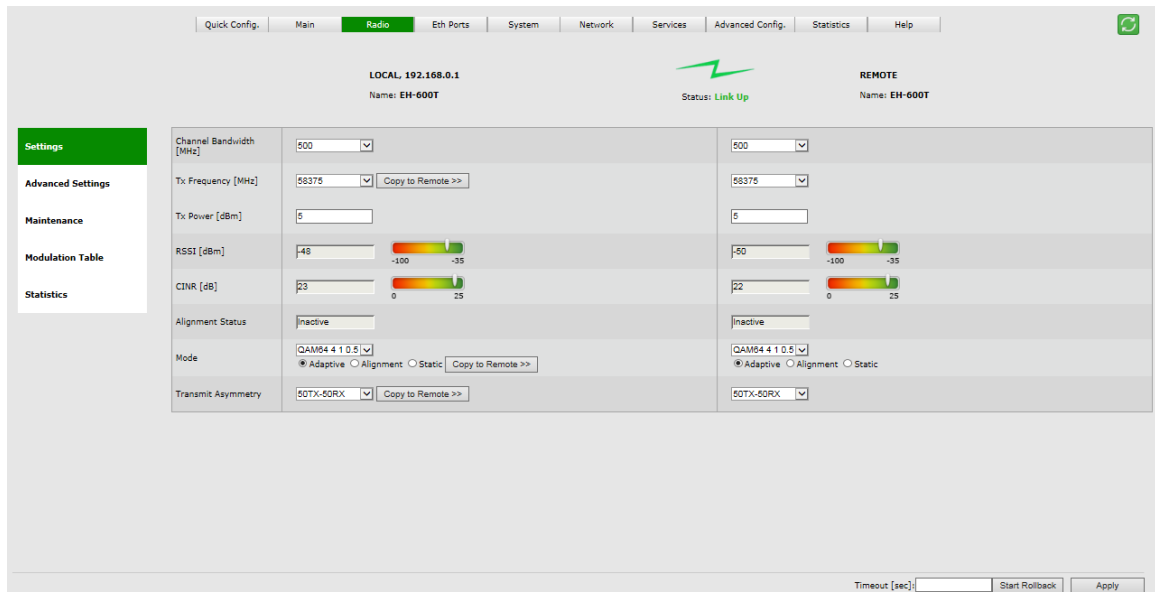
Quick Config. | Main | Radio | Eth Ports | System | Network | Services | Advanced Config. | Statistics | Help

LOCAL, 192.168.0.1
Name: EH-600T

Status: Link Up

REMOTE
Name: EH-600T

Settings
Advanced Settings
Maintenance
Modulation Table
Statistics

| | Local | Remote |
|---|---|---|
| Channel Bandwidth [MHz] | 500 | 500 |
| Tx Frequency [MHz] | 58375 Copy to Remote >> | 58375 |
| Tx Power [dBm] | 5 | 5 |
| RSSI [dBm] | -48 -100 -35 | -50 -100 -35 |
| CINR [dB] | 23 0 25 | 22 0 25 |
| Alignment Status | Inactive | Inactive |
| Mode | QAM64 4 1 0.5 Adaptive Alignment Static Copy to Remote >> | QAM64 4 1 0.5 Adaptive Alignment Static |
| Transmit Asymmetry | 50TX-50RX Copy to Remote >> | 50TX-50RX |

Timeout [sec]: Start Rollback Apply